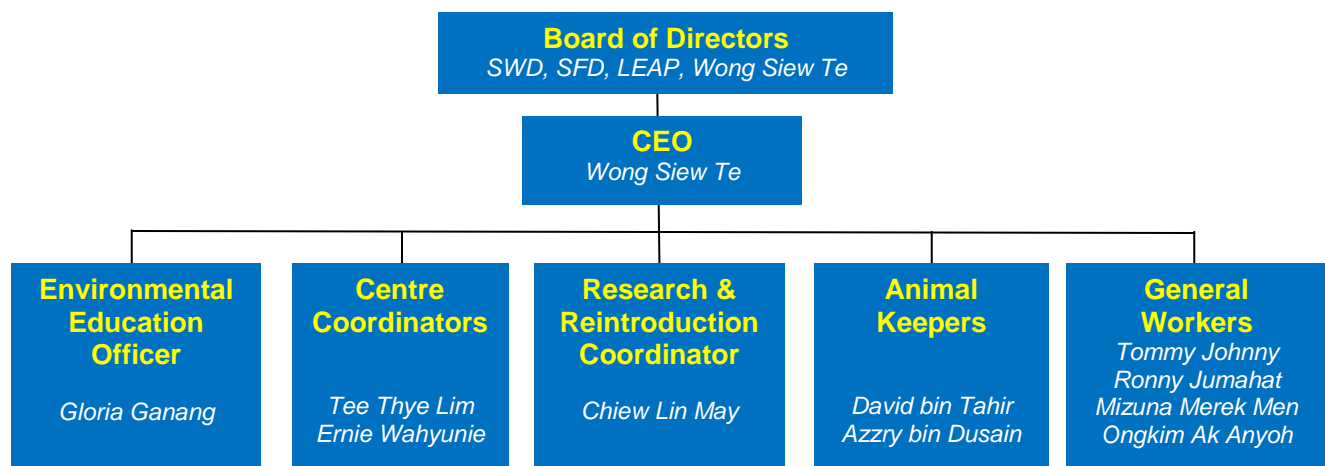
Board of Directors
SWD, SFD, LEAP, Wong Siew Te

CEO
Wong Siew Te

Environmental Education Officer
Gloria Ganang

Centre Coordinators
Tee Thye Lim
Ernie Wahyunie

Research & Reintroduction Coordinator
Chiew Lin May

Animal Keepers
David bin Tahir
Azzry bin Dusain

General Workers
Tommy Johnny
Ronny Jumahat
Mizuna Merek Men
Ongkim Ak Anyoh